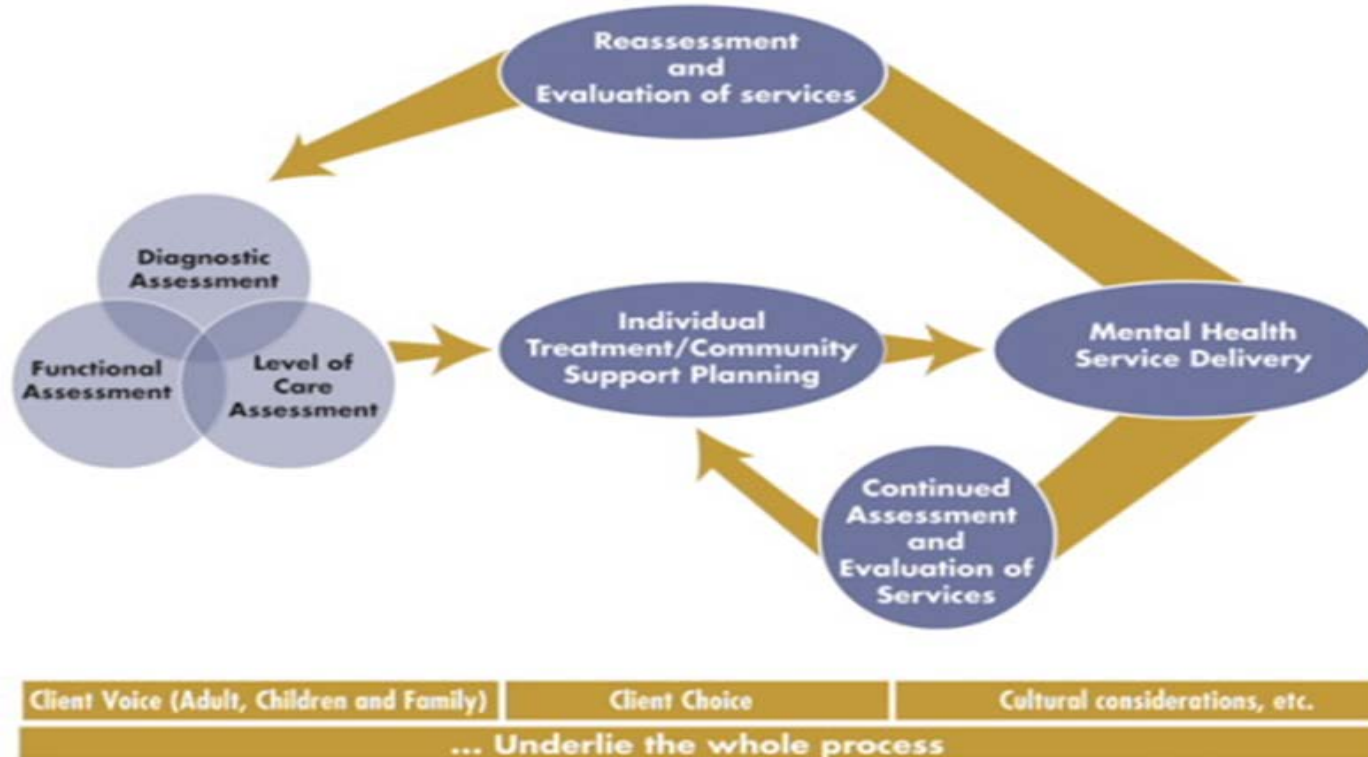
Reassessment and Evaluation of services

Diagnostic Assessment

Functional Assessment

Level of Care Assessment

Individual Treatment/Community Support Planning

Mental Health Service Delivery

Continued Assessment and Evaluation of Services

Client Voice (Adult, Children and Family)

Client Choice

Cultural considerations, etc.

... Underlie the whole process